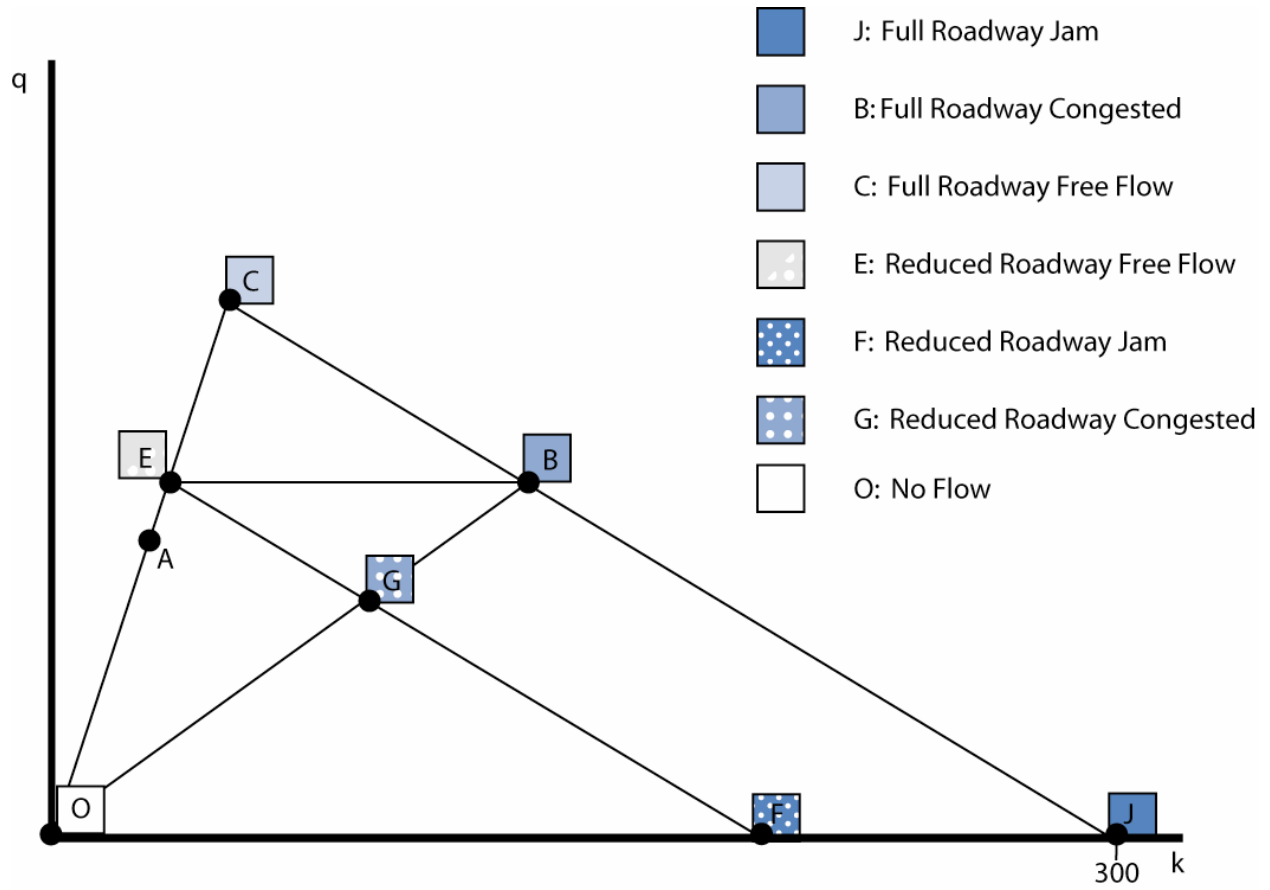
q

J: Full Roadway Jam

B: Full Roadway Congested

C: Full Roadway Free Flow

E: Reduced Roadway Free Flow

F: Reduced Roadway Jam

G: Reduced Roadway Congested

O: No Flow

C

E

B

A

G

O

F

J

300

k